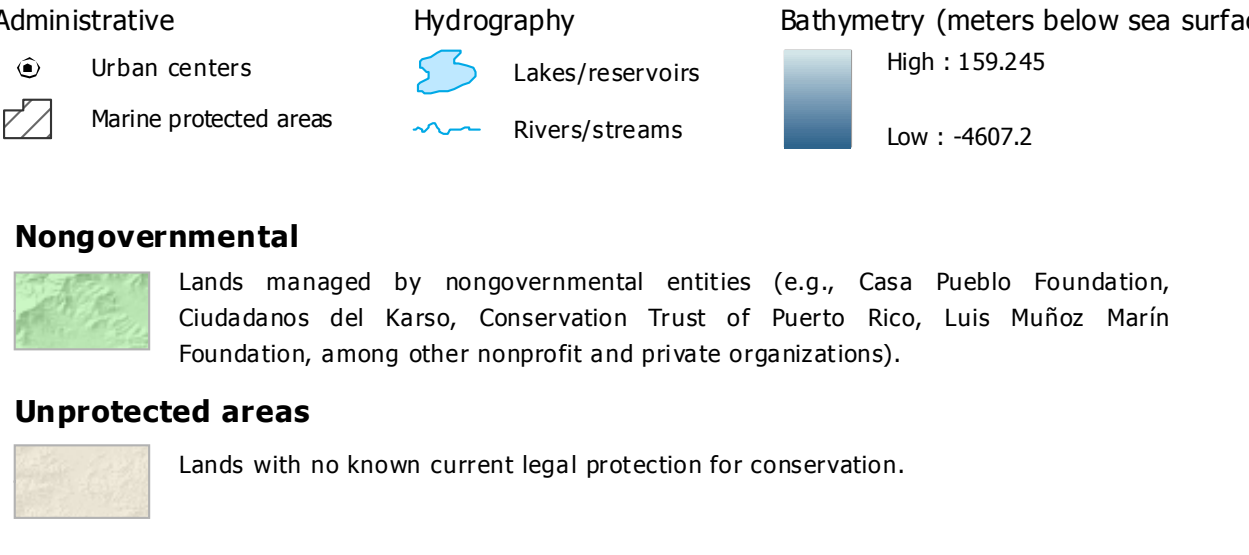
Administrative

Urban centers

Marine protected areas

Hydrography

Lakes/reservoirs

Rivers/streams

Bathymetry (meters below sea surfac

High : 159.245

Low : -4607.2

**Nongovernmental**

Lands managed by nongovernmental entities (e.g., Casa Pueblo Foundation, Ciudadanos del Karso, Conservation Trust of Puerto Rico, Luis Muñoz Marín Foundation, among other nonprofit and private organizations).

**Unprotected areas**

Lands with no known current legal protection for conservation.